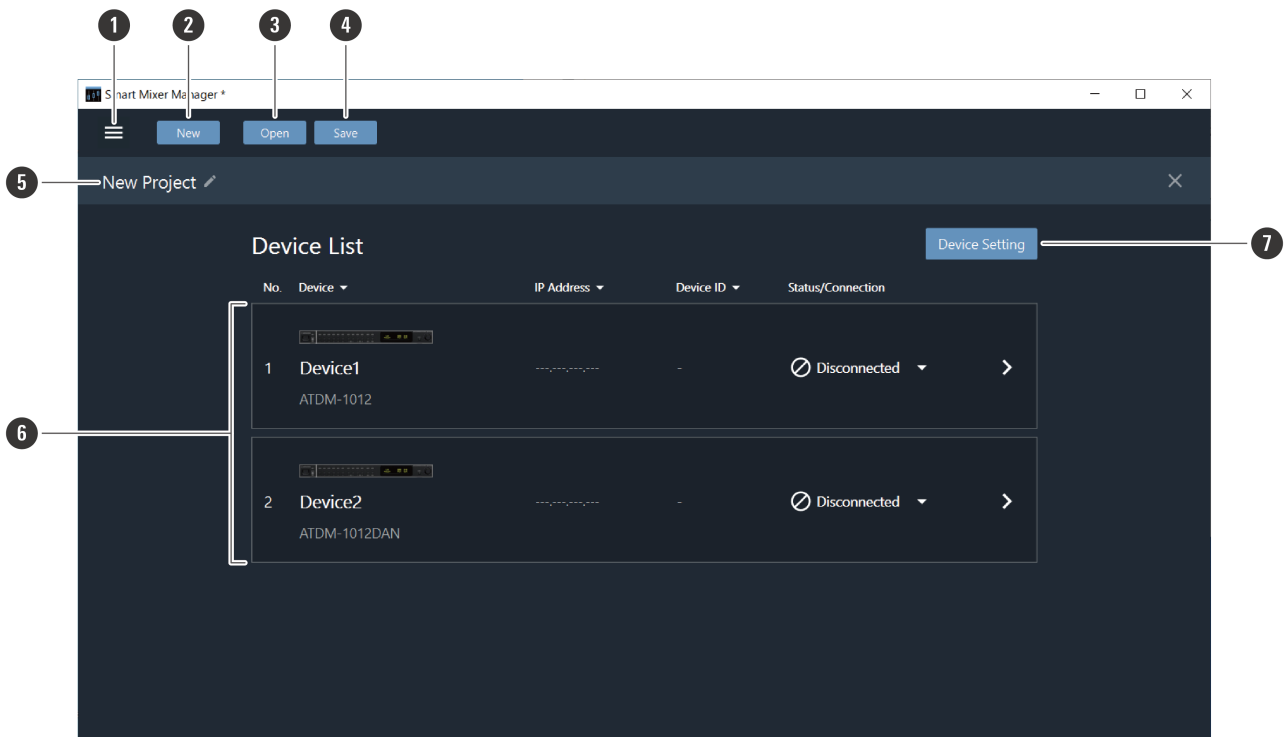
1 2 3 4

Smart Mixer Manager *

New Open Save

5 New Project

Device List

Device Setting 7

| No. | Device | IP Address | Device ID | Status/Connection |
|---|---|---|---|---|
| 1 | Device1 ATDM-1012 | ---.---.---.--- | - | Disconnected |
| 2 | Device2 ATDM-1012DAN | ---.---.---.--- | - | Disconnected |

6